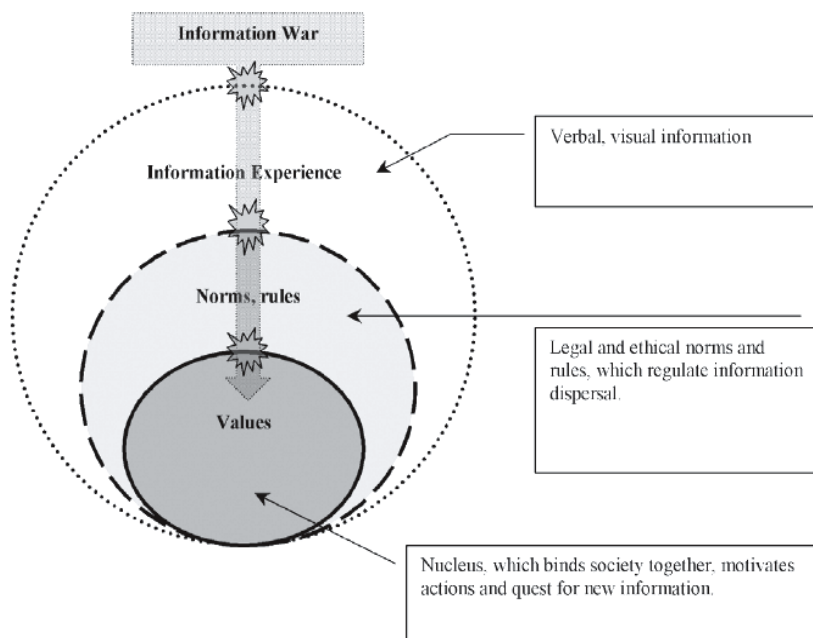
Information War

Information Experience

Norms, rules

Values

Verbal, visual information

Legal and ethical norms and rules, which regulate information dispersal.

Nucleus, which binds society together, motivates actions and quest for new information.